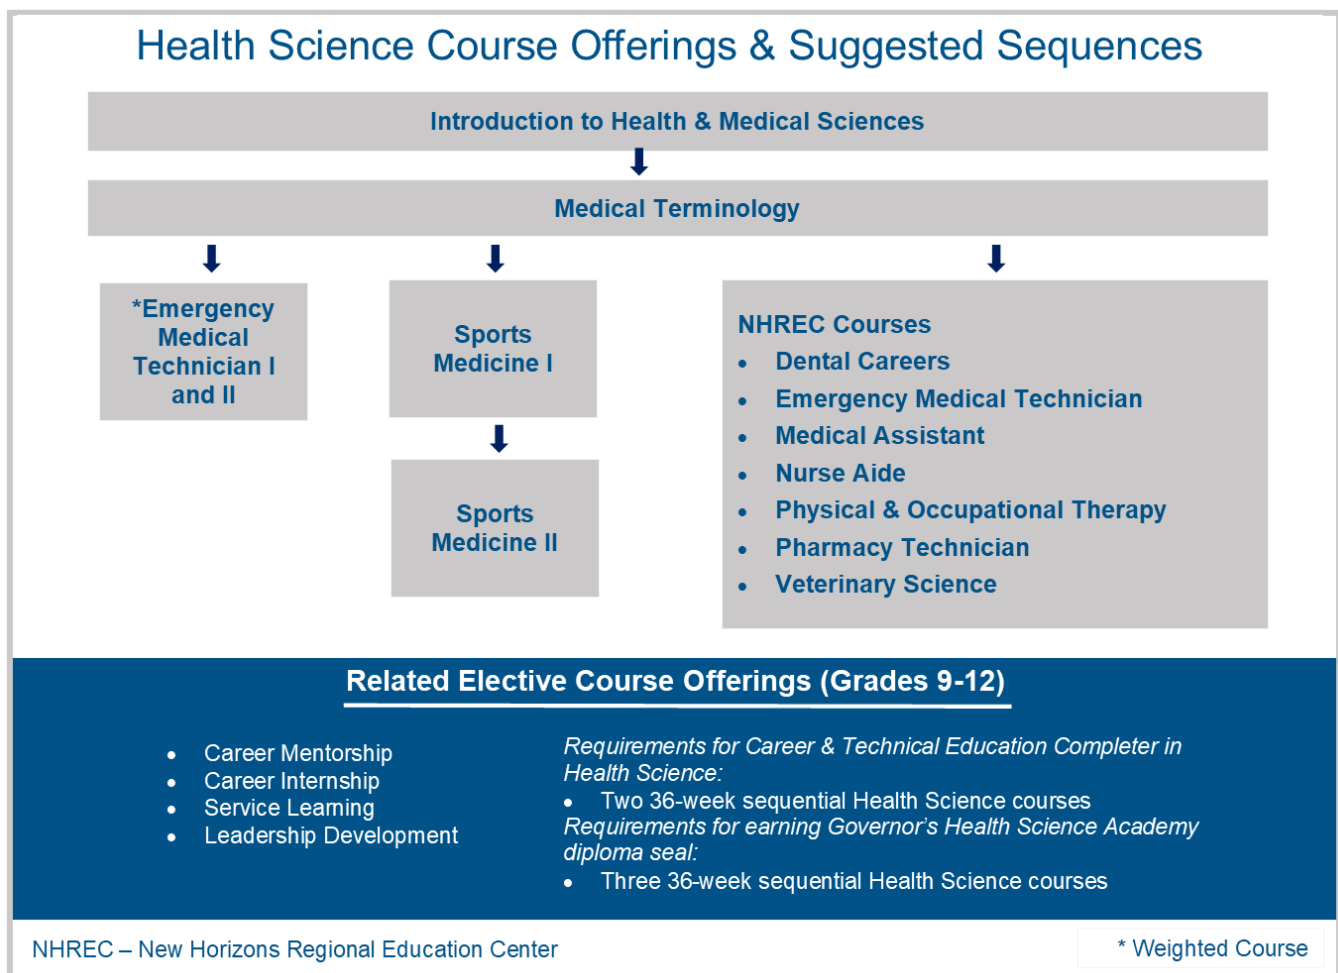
Health Science Course Offerings & Suggested Sequences

Introduction to Health & Medical Sciences

Medical Terminology

*Emergency Medical Technician I and II

Sports Medicine I

Sports Medicine II

NHREC Courses
- Dental Careers
- Emergency Medical Technician
- Medical Assistant
- Nurse Aide
- Physical & Occupational Therapy
- Pharmacy Technician
- Veterinary Science

Related Elective Course Offerings (Grades 9-12)

- Career Mentorship
- Career Internship
- Service Learning
- Leadership Development

*Requirements for Career & Technical Education Completer in Health Science:*
- Two 36-week sequential Health Science courses

*Requirements for earning Governor's Health Science Academy diploma seal:*
- Three 36-week sequential Health Science courses

NHREC – New Horizons Regional Education Center

* Weighted Course